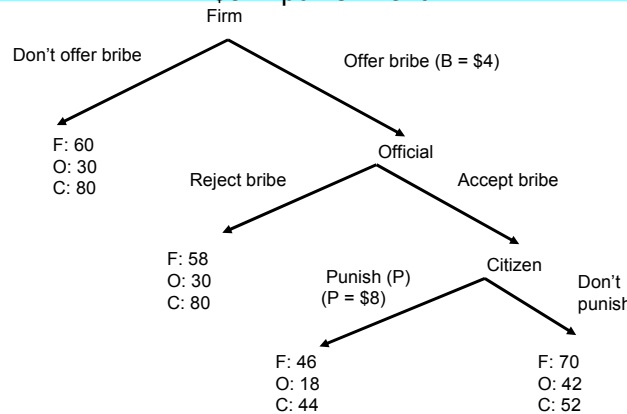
Firm

Don't offer bribe

Offer bribe (B = \$4)

F: 60
O: 30
C: 80

Official

Reject bribe

Accept bribe

F: 58
O: 30
C: 80

Citizen

Punish (P)
(P = \$8)

Don't punish

F: 46
O: 18
C: 44

F: 70
O: 42
C: 52